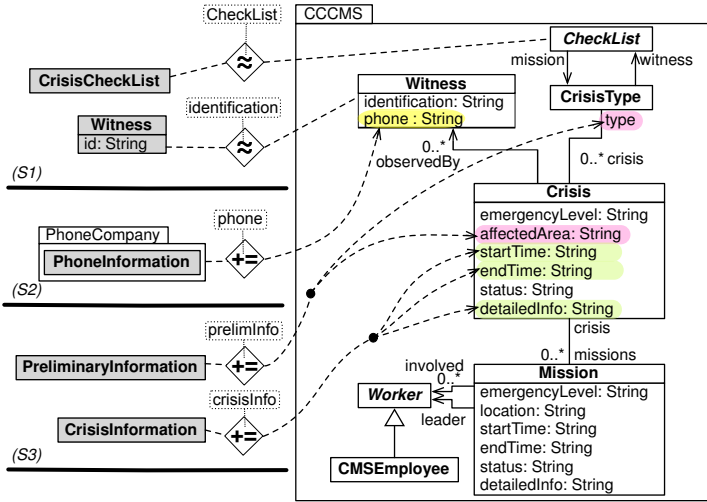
CheckList

CrisisCheckList

≈

identification

Witness
id: String

≈

(S1)

PhoneCompany
PhoneInformation

phone

+=

(S2)

prelimInfo

PreliminaryInformation

+=

crisisInfo

CrisisInformation

+=

(S3)

CCCMS

CheckList

mission

witness

Witness
identification: String
phone : String

CrisisType
type

0..*
observedBy

0..* crisis

Crisis
emergencyLevel: String
affectedArea: String
startTime: String
endTime: String
status: String
detailedInfo: String

crisis

0..* missions

involved
0..*

Worker

leader

Mission
emergencyLevel: String
location: String
startTime: String
endTime: String
status: String
detailedInfo: String

CMSEmployee